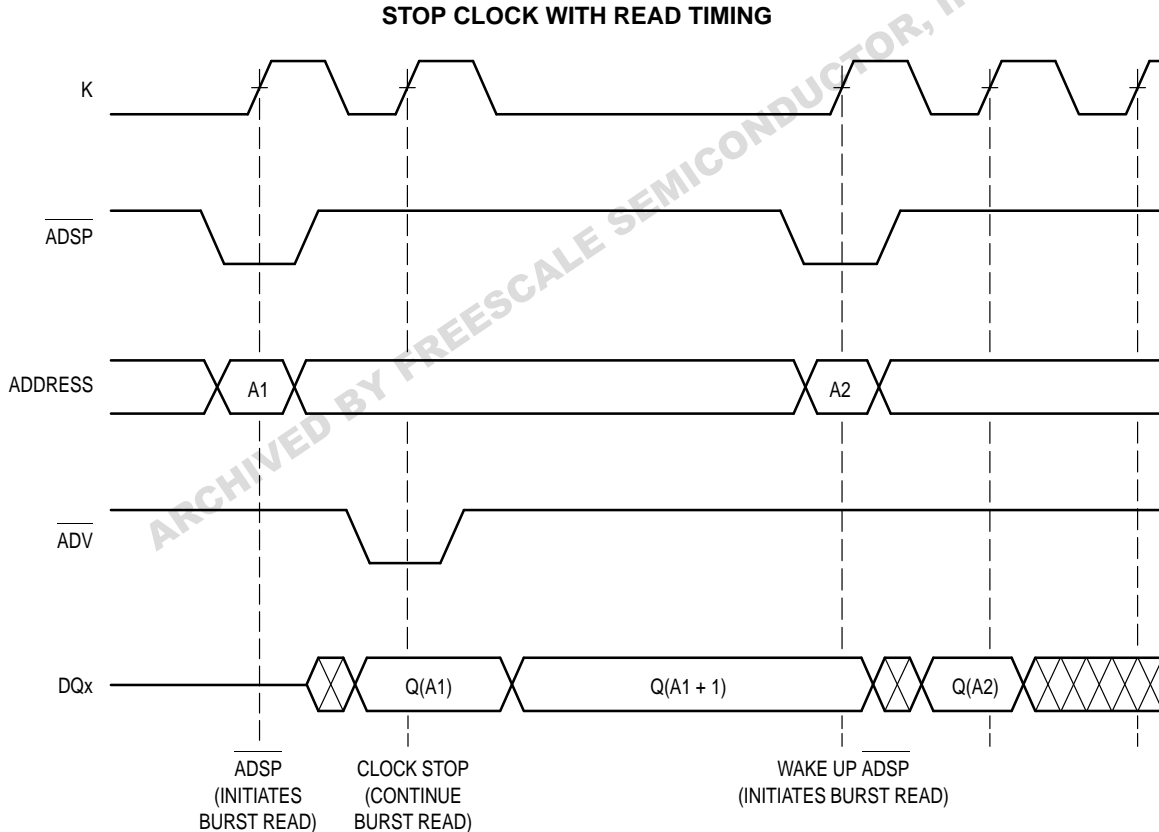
STOP CLOCK WITH READ TIMING

ARCHIVED BY FREESCALE SEMICONDUCTOR, I

K

$\overline{ADSP}$

ADDRESS

A1

A2

$\overline{ADV}$

DQx

Q(A1)

Q(A1 + 1)

Q(A2)

$\overline{ADSP}$ (INITIATES BURST READ)

CLOCK STOP (CONTINUE BURST READ)

WAKE UP $\overline{ADSP}$ (INITIATES BURST READ)